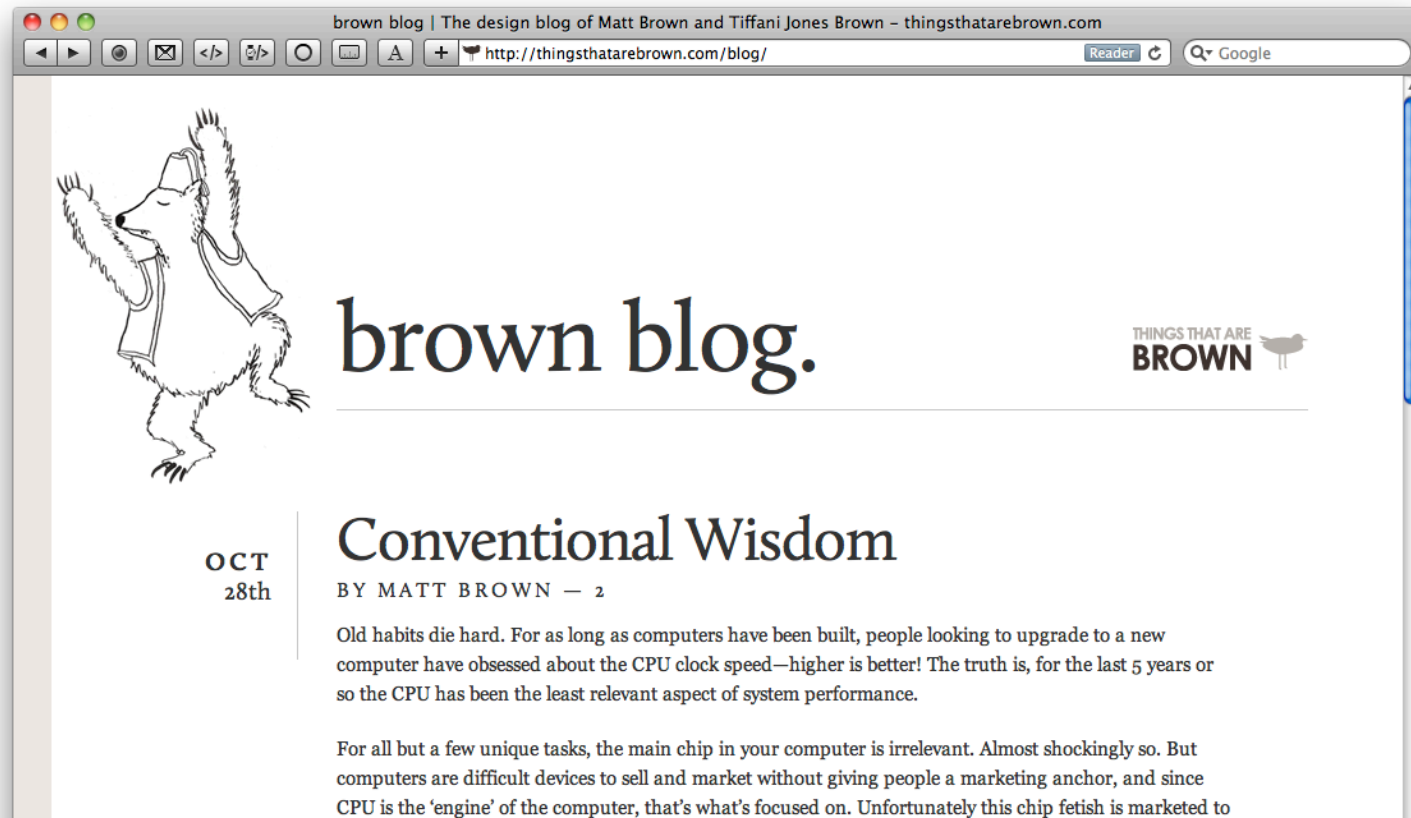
brown blog | The design blog of Matt Brown and Tiffani Jones Brown – thingsthatarebrown.com

http://thingsthatarebrown.com/blog/

Reader

Google

brown blog.

THINGS THAT ARE BROWN

OCT 28th

Conventional Wisdom

BY MATT BROWN — 2

Old habits die hard. For as long as computers have been built, people looking to upgrade to a new computer have obsessed about the CPU clock speed—higher is better! The truth is, for the last 5 years or so the CPU has been the least relevant aspect of system performance.

For all but a few unique tasks, the main chip in your computer is irrelevant. Almost shockingly so. But computers are difficult devices to sell and market without giving people a marketing anchor, and since CPU is the 'engine' of the computer, that's what's focused on. Unfortunately this chip fetish is marketed to